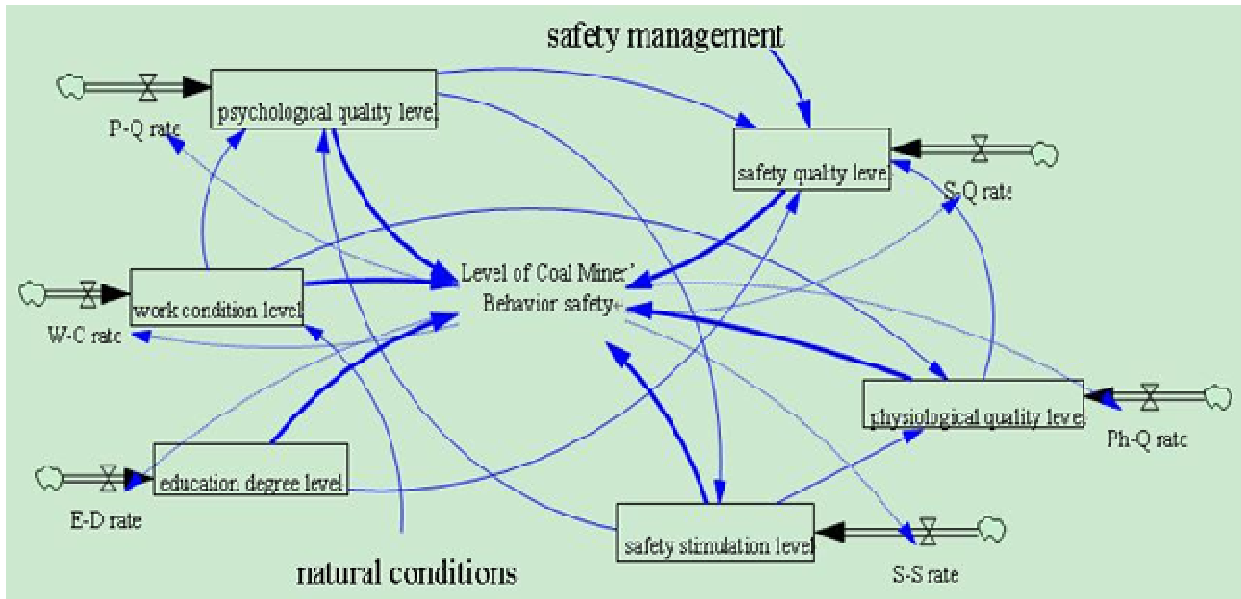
safety management

psychological quality level

P-Q rate

safety qualty level

S-Q rate

Level of Coal Miner'
Behavior safety

work condition level

W-C rate

physiological quality level

Ph-Q rate

education degree level

E-D rate

safety stimulation level

S-S rate

natural conditions